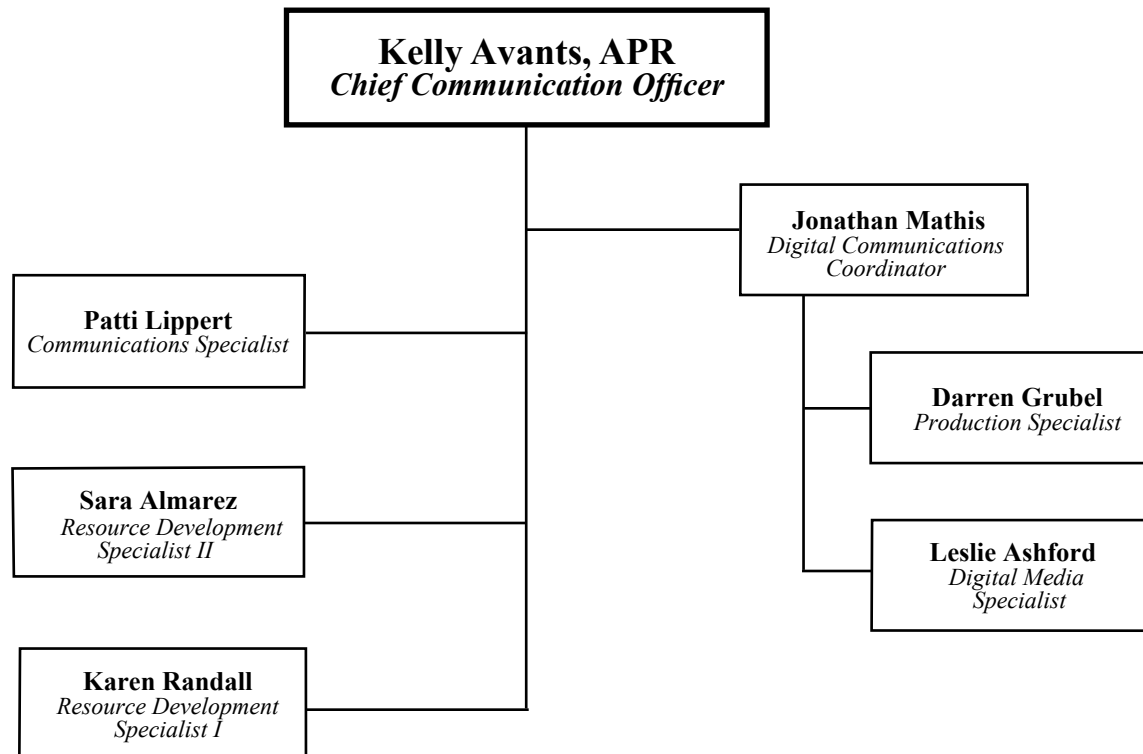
Kelly Avants, APR
Chief Communication Officer

Jonathan Mathis
Digital Communications Coordinator

Patti Lippert
Communications Specialist

Darren Grubel
Production Specialist

Sara Almarez
Resource Development Specialist II

Leslie Ashford
Digital Media Specialist

Karen Randall
Resource Development Specialist I